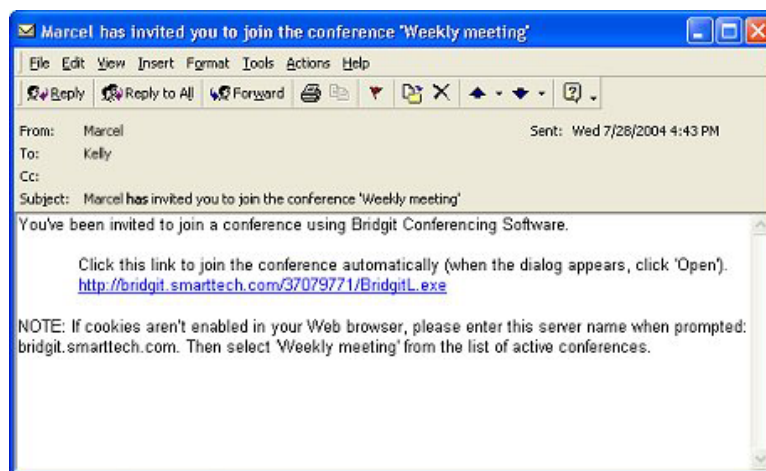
Marcel has invited you to join the conference 'Weekly meeting'

File Edit View Insert Format Tools Actions Help

Reply Reply to All Forward

From: Marcel
Sent: Wed 7/28/2004 4:43 PM
To: Kelly
Cc:
Subject: Marcel has invited you to join the conference 'Weekly meeting'

You've been invited to join a conference using Bridgit Conferencing Software.

Click this link to join the conference automatically (when the dialog appears, click 'Open'). http://bridgit.smarttech.com/37079771/BridgitL.exe

NOTE: If cookies aren't enabled in your Web browser, please enter this server name when prompted: bridgit.smarttech.com. Then select 'Weekly meeting' from the list of active conferences.